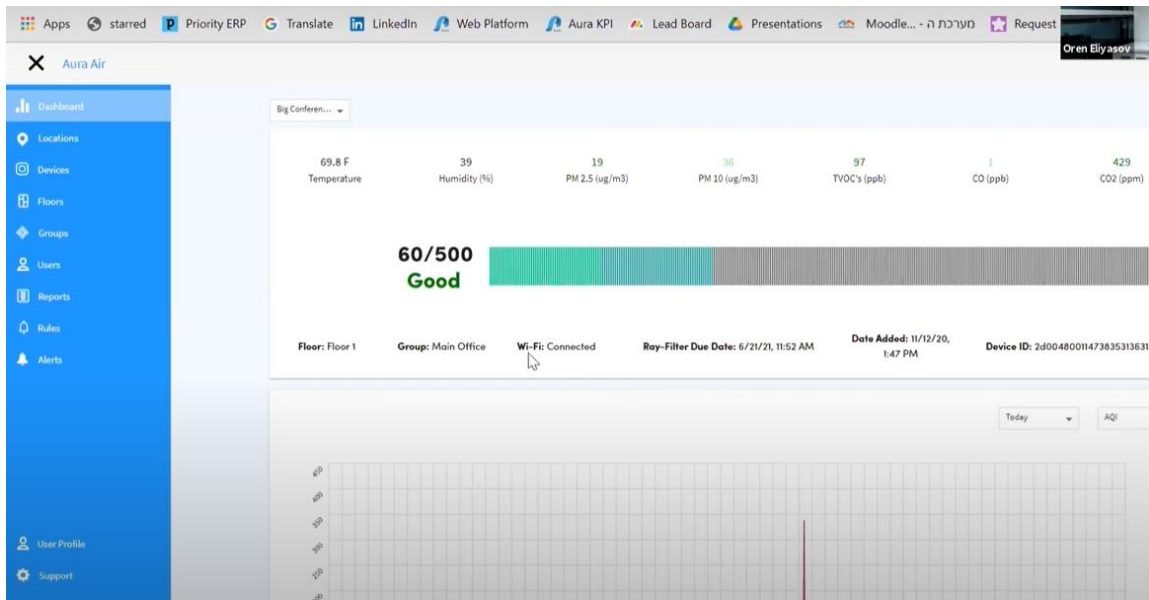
Apps starred Priority ERP Translate LinkedIn Web Platform Aura KPI Lead Board Presentations Moodle... - מערכת ה Request

Oren Eliyasov

Aura Air

Dashboard
Locations
Devices
Floors
Groups
Users
Reports
Rules
Alerts

Big Conferen...

| 69.8 F | 39 | 19 | 36 | 97 | 1 | 429 |
|---|---|---|---|---|---|---|
| Temperature | Humidity (%) | PM 2.5 (ug/m3) | PM 10 (ug/m3) | TVOC's (ppb) | CO (ppb) | CO2 (ppm) |

60/500
Good

Floor: Floor 1 Group: Main Office Wi-Fi: Connected Ray-Filter Due Date: 6/21/21, 11:52 AM Date Added: 11/12/20, 1:47 PM Device ID: 2d004800114738353136З1

Today AQI

450
400
350
300
250
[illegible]

User Profile
Support